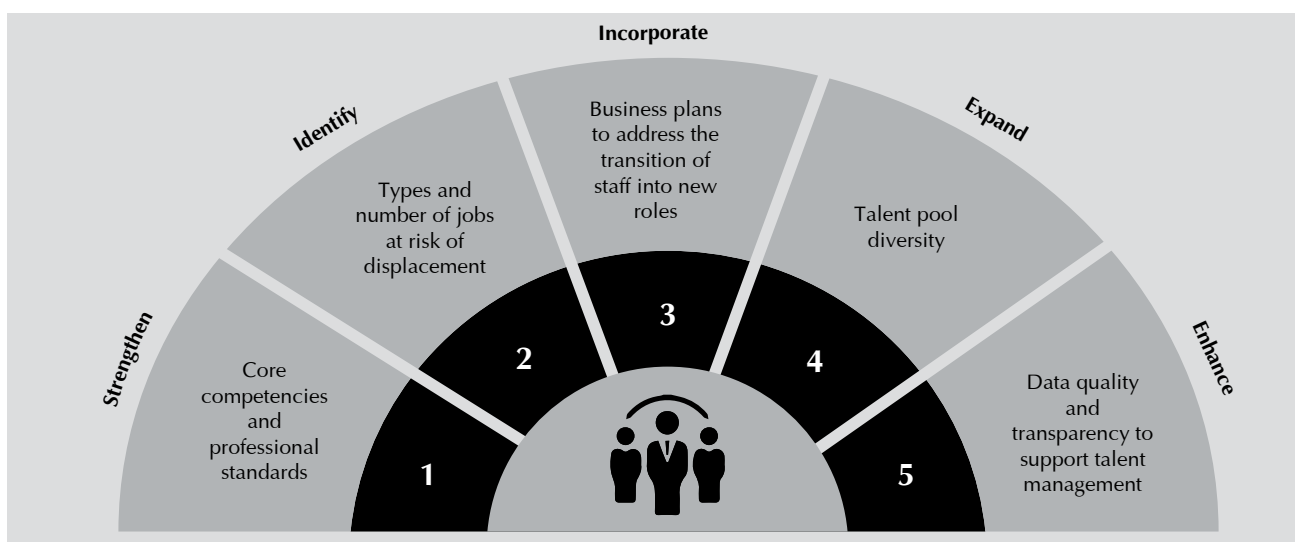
Strengthen

Core competencies and professional standards

1

Identify

Types and number of jobs at risk of displacement

2

Incorporate

Business plans to address the transition of staff into new roles

3

Expand

Talent pool diversity

4

Enhance

Data quality and transparency to support talent management

5